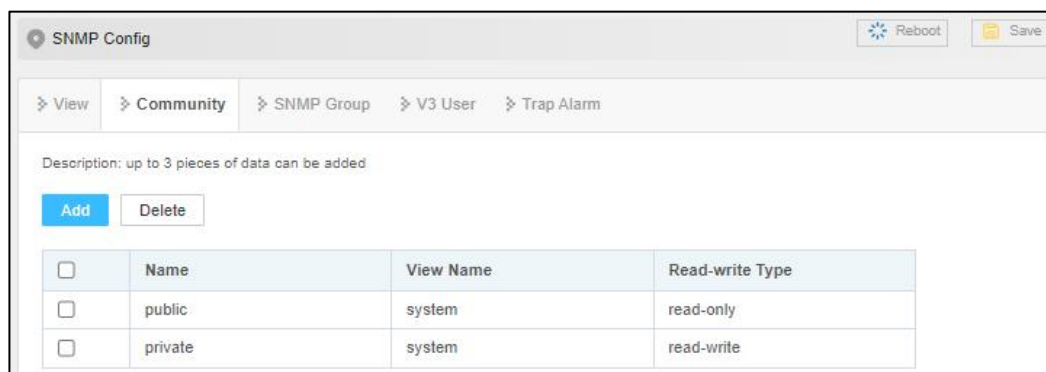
SNMP Config

Reboot

Save

View

Community

SNMP Group

V3 User

Trap Alarm

Description: up to 3 pieces of data can be added

Add

Delete

| | Name | View Name | Read-write Type |
|---|---|---|---|
| | public | system | read-only |
| | private | system | read-write |